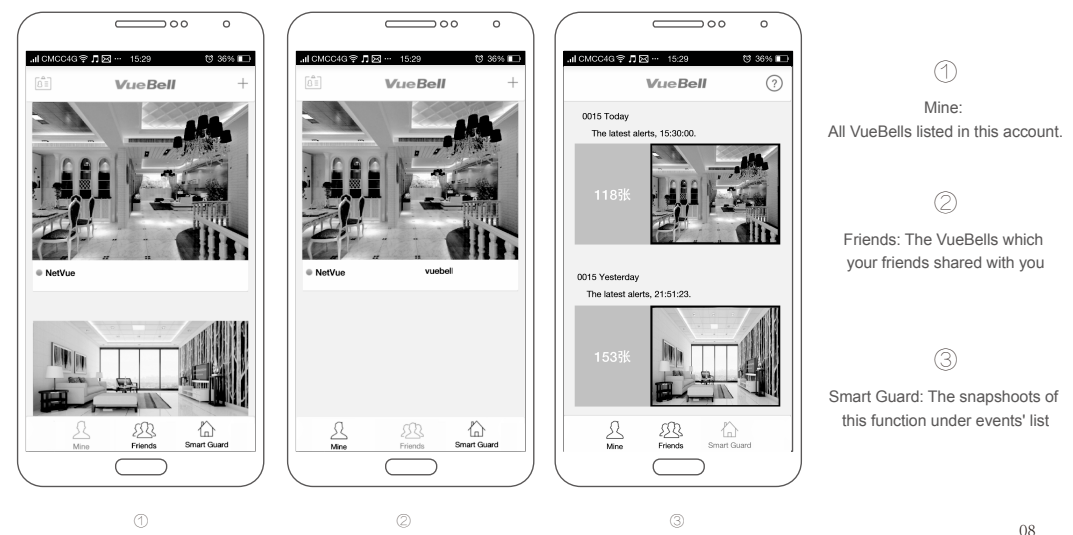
CMCC4G 15:29 36%

VueBell

+

NetVue

Mine

Friends

Smart Guard

①

CMCC4G 15:29 36%

VueBell

+

NetVue

vuebell

Mine

Friends

Smart Guard

②

CMCC4G 15:29 36%

VueBell

?

0015 Today

The latest alerts, 15:30:00.

118张

0015 Yesterday

The latest alerts, 21:51:23.

153张

Mine

Friends

Smart Guard

③

①

Mine:
All VueBells listed in this account.

②

Friends: The VueBells which your friends shared with you

③

Smart Guard: The snapshoots of this function under events' list

08